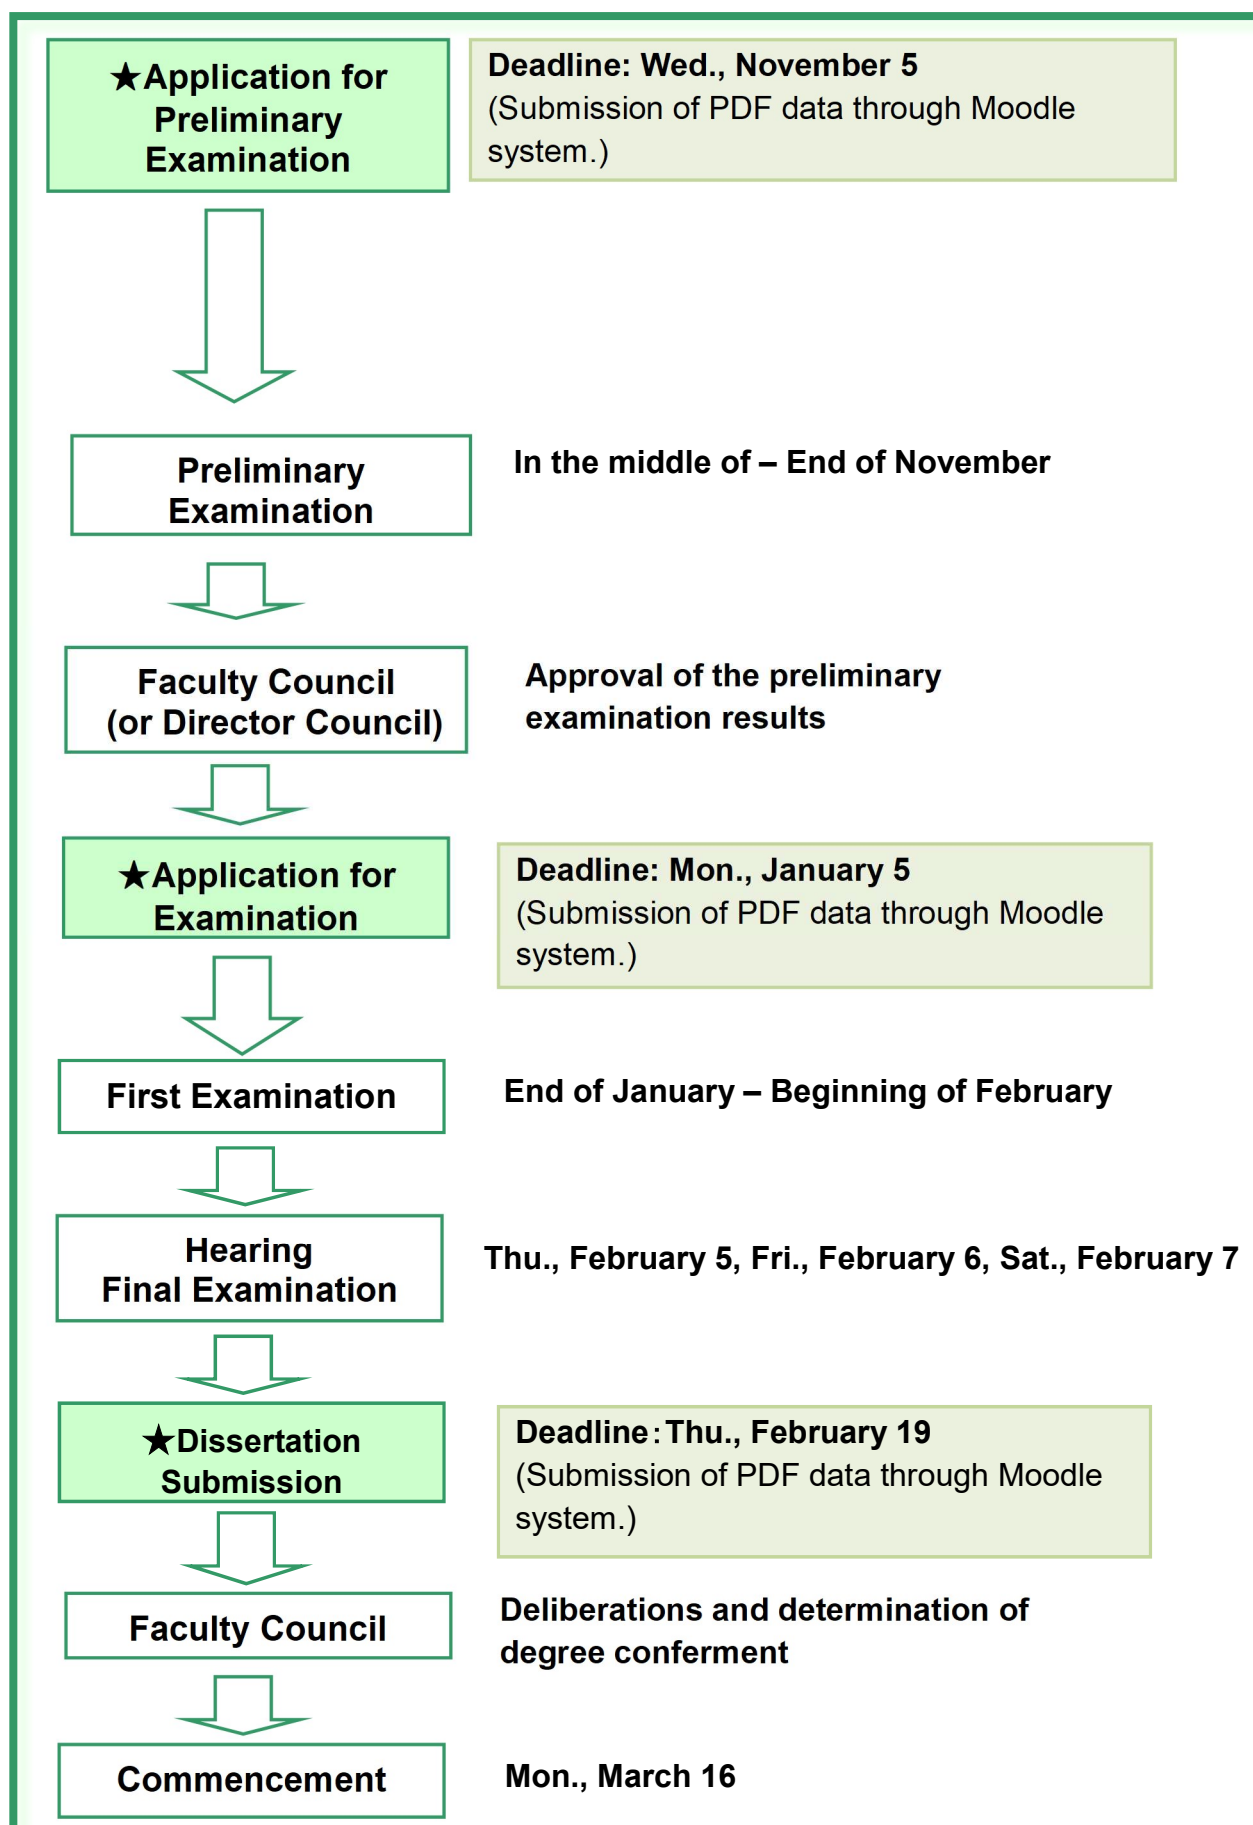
★Application for Preliminary Examination

Deadline: Wed., November 5
(Submission of PDF data through Moodle system.)

Preliminary Examination

In the middle of – End of November

Faculty Council
(or Director Council)

Approval of the preliminary examination results

★Application for Examination

Deadline: Mon., January 5
(Submission of PDF data through Moodle system.)

First Examination

End of January – Beginning of February

Hearing
Final Examination

Thu., February 5, Fri., February 6, Sat., February 7

★Dissertation Submission

Deadline：Thu., February 19
(Submission of PDF data through Moodle system.)

Faculty Council

Deliberations and determination of degree conferment

Commencement

Mon., March 16